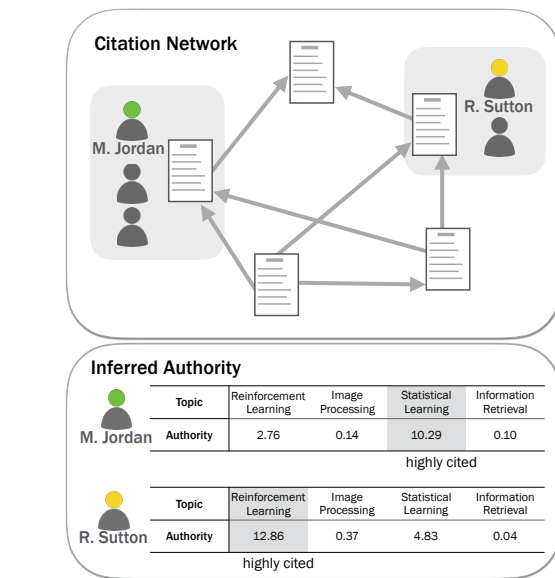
Citation Network

M. Jordan

R. Sutton

Inferred Authority

M. Jordan

| Topic | Reinforcement Learning | Image Processing | Statistical Learning | Information Retrieval |
|---|---|---|---|---|
| Authority | 2.76 | 0.14 | 10.29 | 0.10 |

highly cited

R. Sutton

| Topic | Reinforcement Learning | Image Processing | Statistical Learning | Information Retrieval |
|---|---|---|---|---|
| Authority | 12.86 | 0.37 | 4.83 | 0.04 |

highly cited